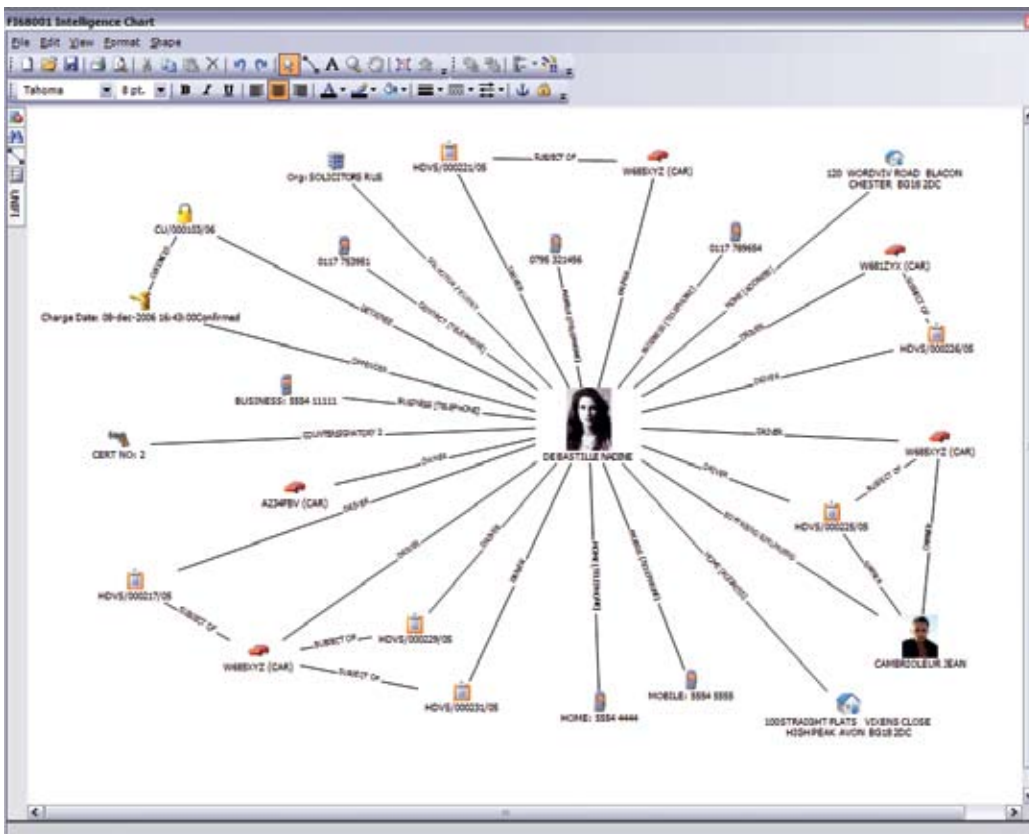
FI68001 Intelligence Chart

File Edit View Format Shape

Tahoma 8 pt. B I U

Org: SOLICITORS RUS

HDVS/000221/05

SUBJECT OF

W685XYZ (CAR)

120 WORDVIV ROAD BLACON CHESTER BG18 2DC

CU/000103/05

0117 752961

0796 321456

0117 789654

W681ZYX (CAR)

Charge Date: 08-dec-2006 16:43:00Confirmed

HDVS/000226/05

BUSINESS: 5554 11111

BUSINESS (TELEPHONE)

DE BASTILLE NADINE

CERT NO: 2

W685XYZ (CAR)

A234PBV (CAR)

HDVS/000225/05

HDVS/000217/05

SUBJECT OF

HDVS/000229/05

W685XYZ (CAR)

SUBJECT OF

HDVS/000231/05

HOME: 5554 4444

MOBILE: 5554 5555

CAMBRIOLEUR JEAN

100STRAIGHT FLATS VIXENS CLOSE HIGH PEAK AVON BG18 2DC

DRIVER

OWNER

SUBJECT OF

HOME (TELEPHONE)

MOBILE (TELEPHONE)